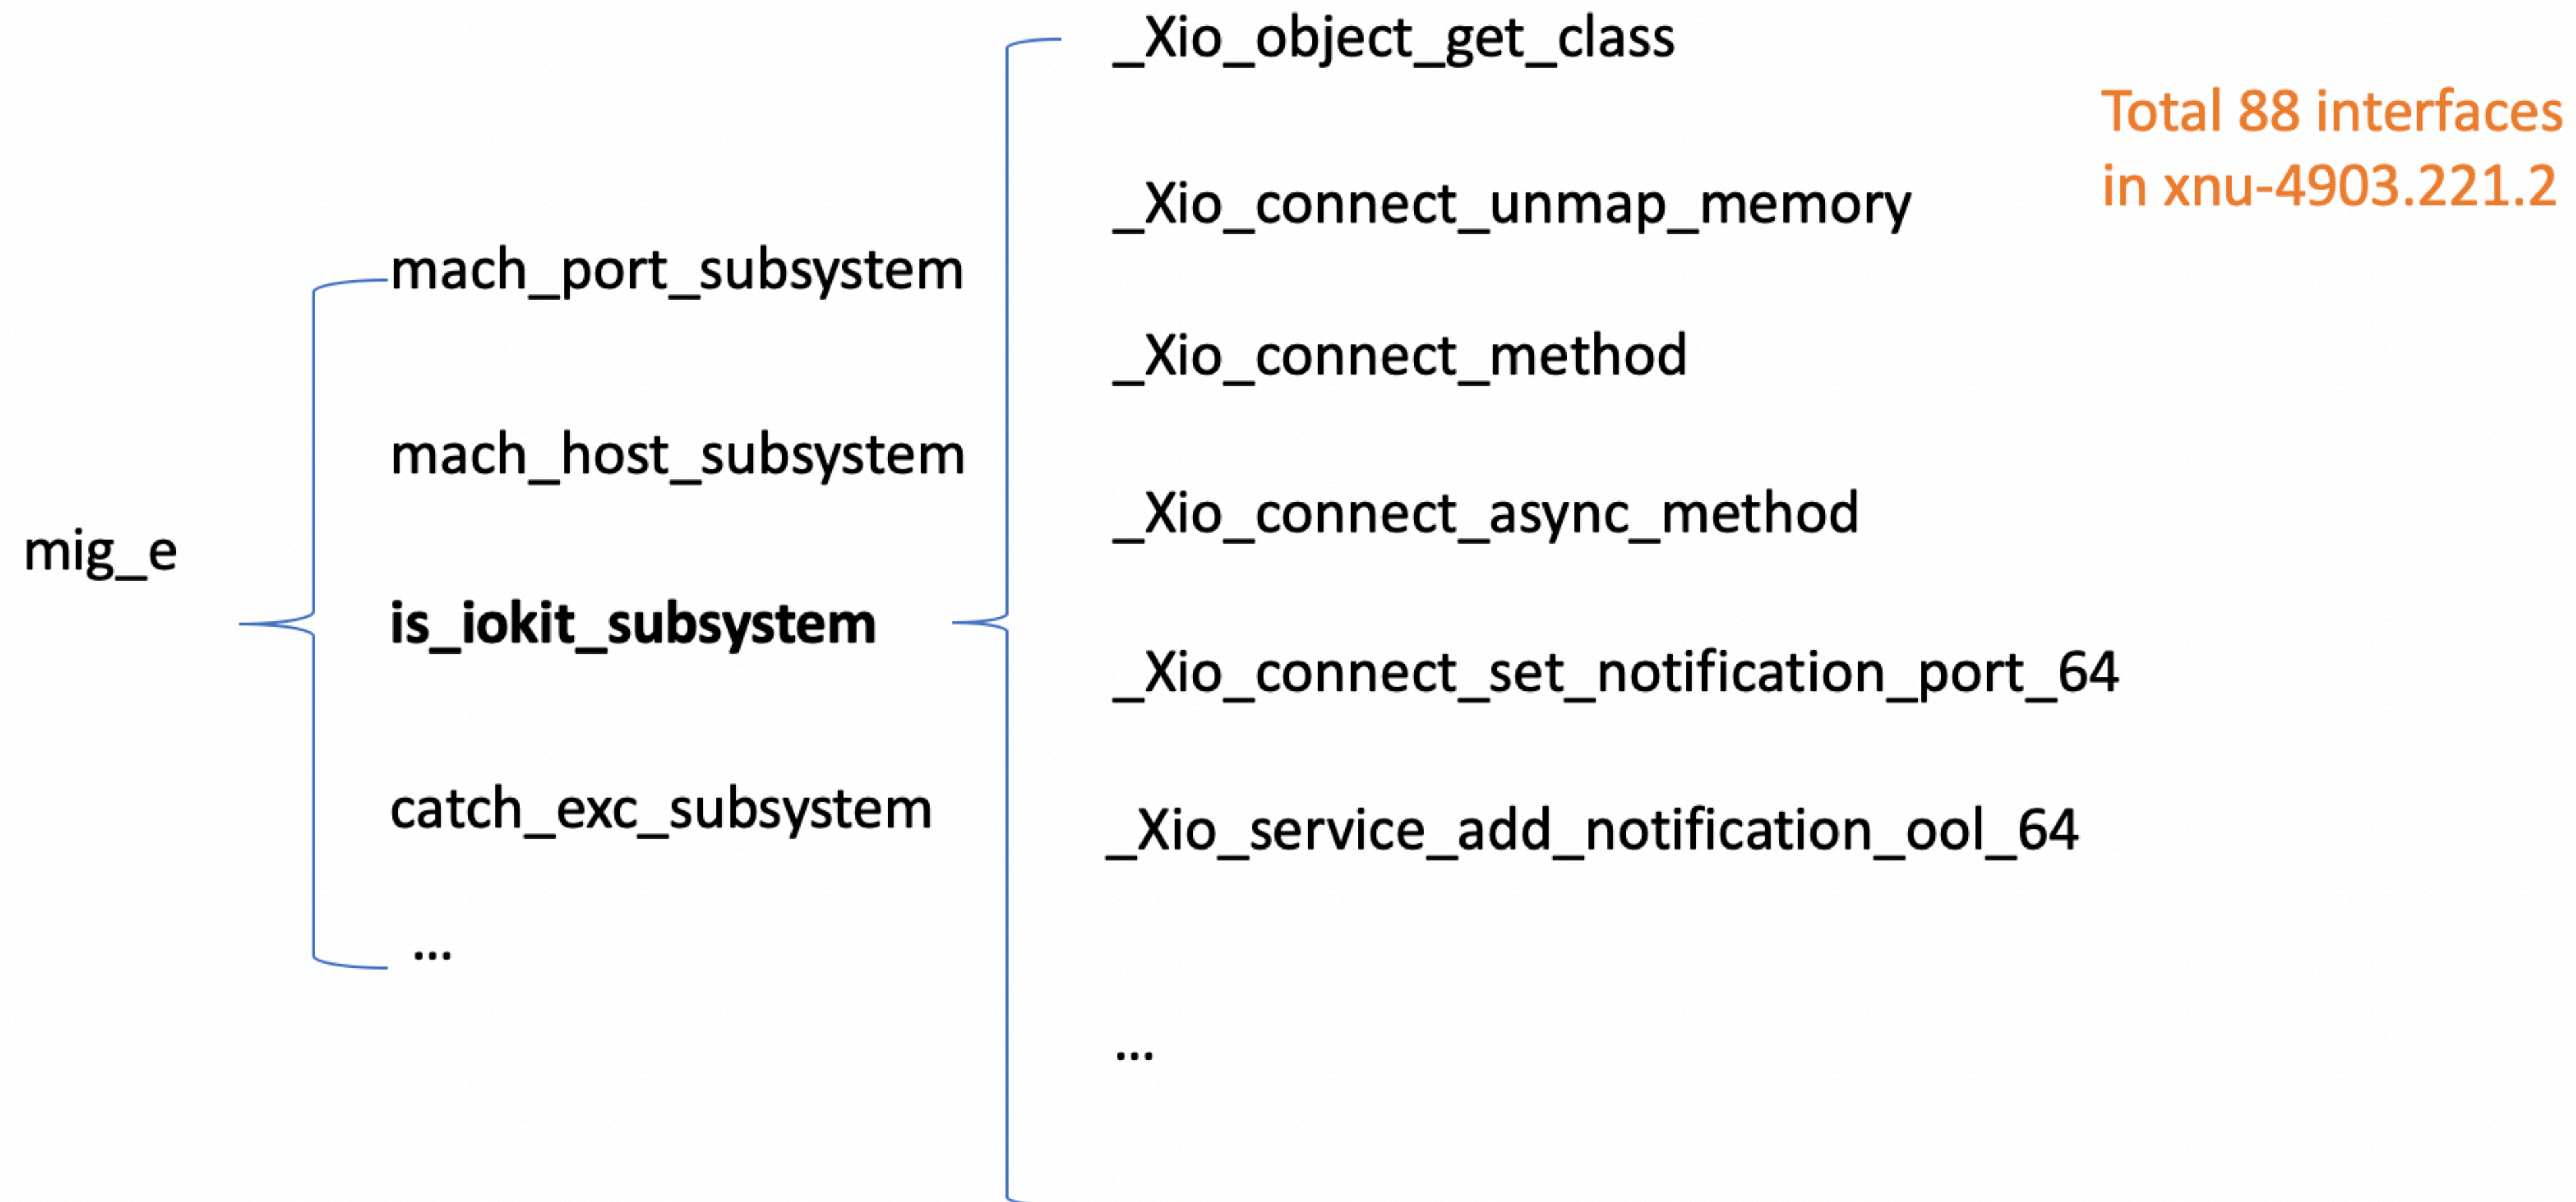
mig_e

mach_port_subsystem

mach_host_subsystem

is_iokit_subsystem

catch_exc_subsystem

...

_Xio_object_get_class

_Xio_connect_unmap_memory

_Xio_connect_method

_Xio_connect_async_method

_Xio_connect_set_notification_port_64

_Xio_service_add_notification_ool_64

...

Total 88 interfaces in xnu-4903.221.2